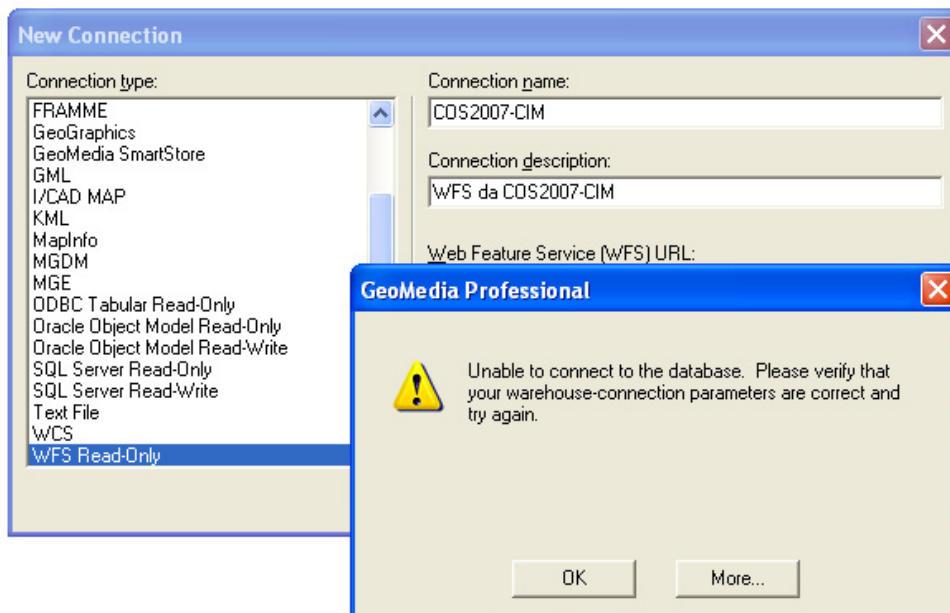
New Connection

Connection type:

FRAMME
GeoGraphics
GeoMedia SmartStore
GML
I/CAD MAP
KML
MapInfo
MGDM
MGE
ODBC Tabular Read-Only
Oracle Object Model Read-Only
Oracle Object Model Read-Write
SQL Server Read-Only
SQL Server Read-Write
Text File
WCS
WFS Read-Only

Connection name:
COS2007-CIM

Connection description:
WFS da COS2007-CIM

Web Feature Service (WFS) URL:

GeoMedia Professional

Unable to connect to the database. Please verify that your warehouse-connection parameters are correct and try again.

OK
More...